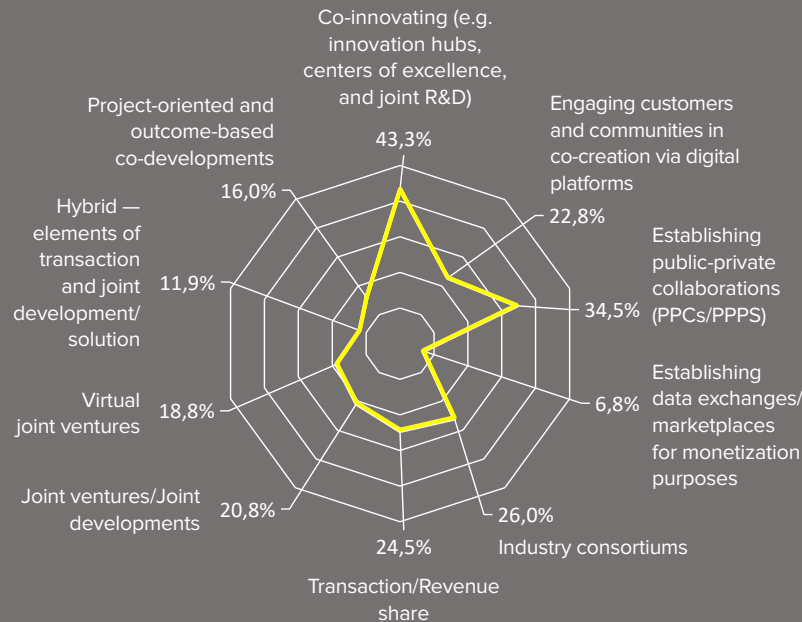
Co-innovating (e.g. innovation hubs, centers of excellence, and joint R&D)

43,3%

Engaging customers and communities in co-creation via digital platforms

22,8%

Establishing public-private collaborations (PPCs/PPPS)

34,5%

Establishing data exchanges/ marketplaces for monetization purposes

6,8%

26,0%

Industry consortiums

24,5%

Transaction/Revenue share

20,8%

Joint ventures/Joint developments

18,8%

Virtual joint ventures

11,9%

Hybrid — elements of transaction and joint development/ solution

16,0%

Project-oriented and outcome-based co-developments